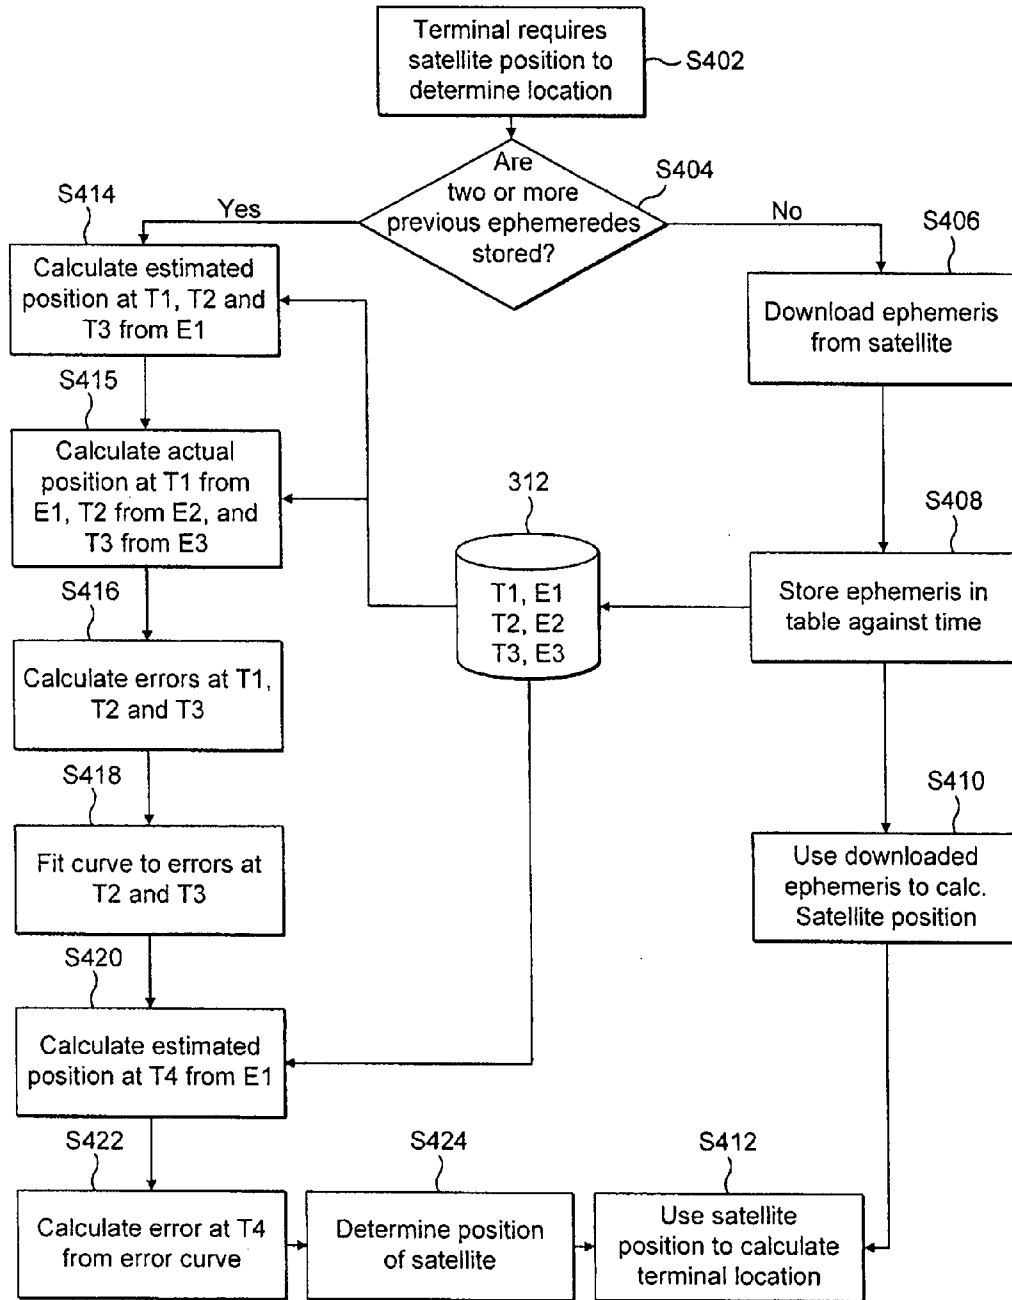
Terminal requires satellite position to determine location
S402

Are two or more previous ephemeredes stored?
S404

Yes
No

S414
Calculate estimated position at T1, T2 and T3 from E1

S406
Download ephemeris from satellite

S415
Calculate actual position at T1 from E1, T2 from E2, and T3 from E3

312
T1, E1
T2, E2
T3, E3

S408
Store ephemeris in table against time

S416
Calculate errors at T1, T2 and T3

S418
Fit curve to errors at T2 and T3

S410
Use downloaded ephemeris to calc. Satellite position

S420
Calculate estimated position at T4 from E1

S422
Calculate error at T4 from error curve

S424
Determine position of satellite

S412
Use satellite position to calculate terminal location